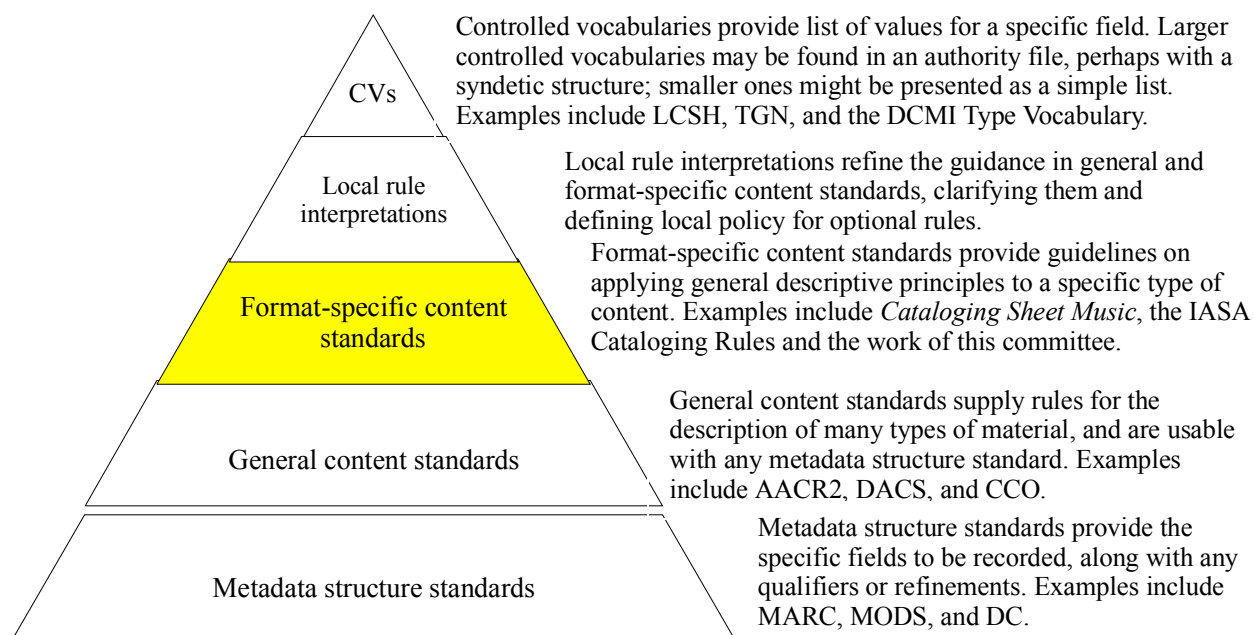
CVs

Controlled vocabularies provide list of values for a specific field. Larger controlled vocabularies may be found in an authority file, perhaps with a syndetic structure; smaller ones might be presented as a simple list. Examples include LCSH, TGN, and the DCMI Type Vocabulary.

Local rule interpretations

Local rule interpretations refine the guidance in general and format-specific content standards, clarifying them and defining local policy for optional rules.

Format-specific content standards

Format-specific content standards provide guidelines on applying general descriptive principles to a specific type of content. Examples include *Cataloging Sheet Music*, the IASA Cataloging Rules and the work of this committee.

General content standards

General content standards supply rules for the description of many types of material, and are usable with any metadata structure standard. Examples include AACR2, DACS, and CCO.

Metadata structure standards

Metadata structure standards provide the specific fields to be recorded, along with any qualifiers or refinements. Examples include MARC, MODS, and DC.